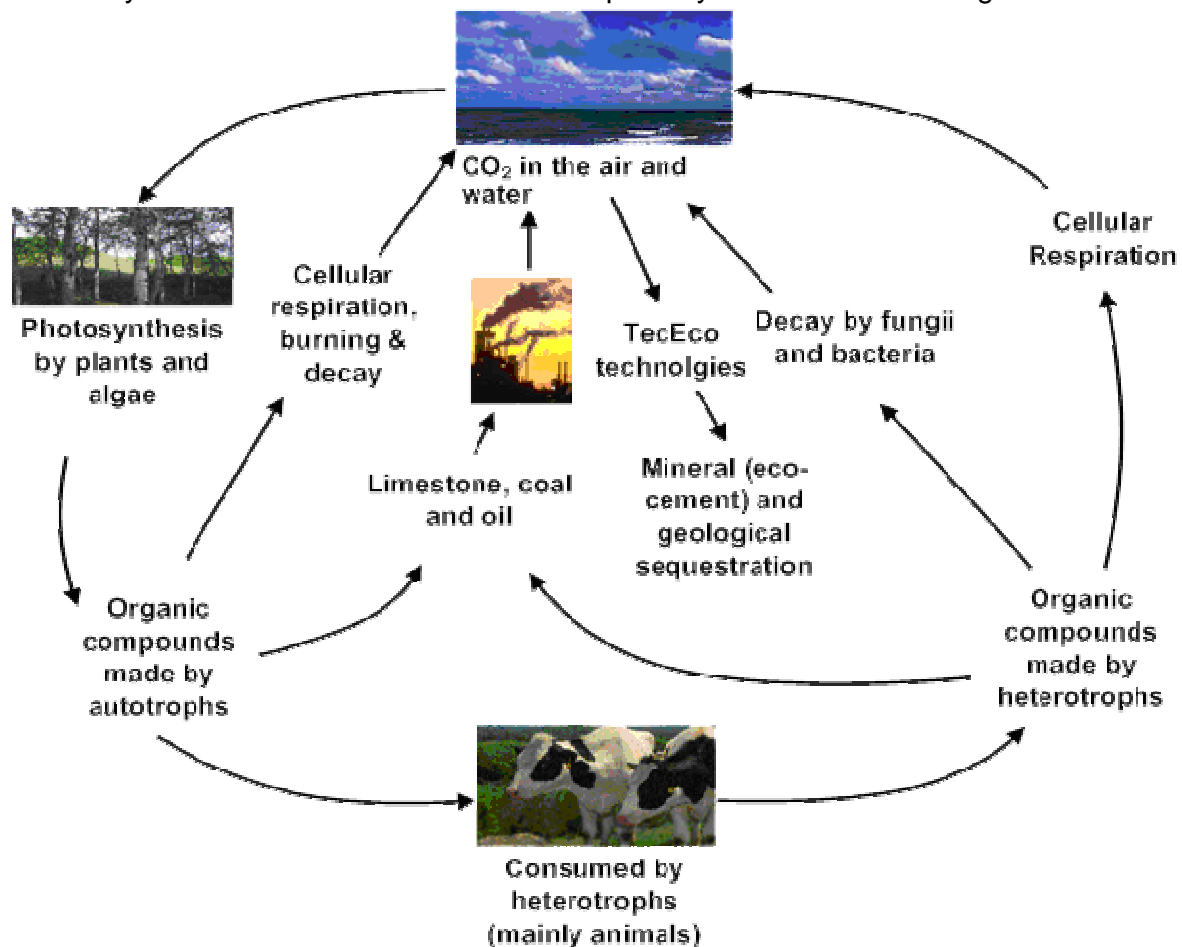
$CO_2$ in the air and water

Photosynthesis by plants and algae

Cellular respiration, burning & decay

TecEco technolgies

Decay by fungii and bacteria

Cellular Respiration

Limestone, coal and oil

Mineral (eco-cement) and geological sequestration

Organic compounds made by autotrophs

Organic compounds made by heterotrophs

Consumed by heterotrophs (mainly animals)